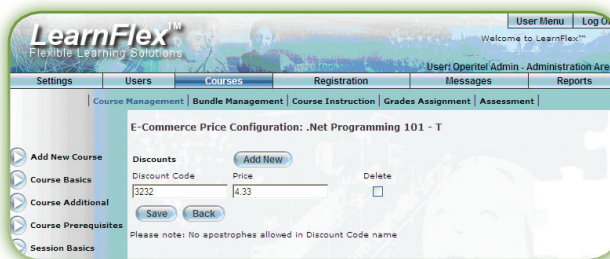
LearnFlex™
Flexible Learning Solutions

User Menu | Log O

Welcome to LearnFlex™

User: Operitel Admin - Administration Are

Settings | Users | Courses | Registration | Messages | Reports

| Course Management | Bundle Management | Course Instruction | Grades Assignment | Assessment |

Add New Course

Course Basics

Course Additional

Course Prerequisites

Session Basics

E-Commerce Price Configuration: .Net Programming 101 - T

Discounts

Add New

| Discount Code | Price | Delete |
|---|---|---|
| 3232 | 4.33 | ☐ |

Save Back

Please note: No apostrophes allowed in Discount Code name